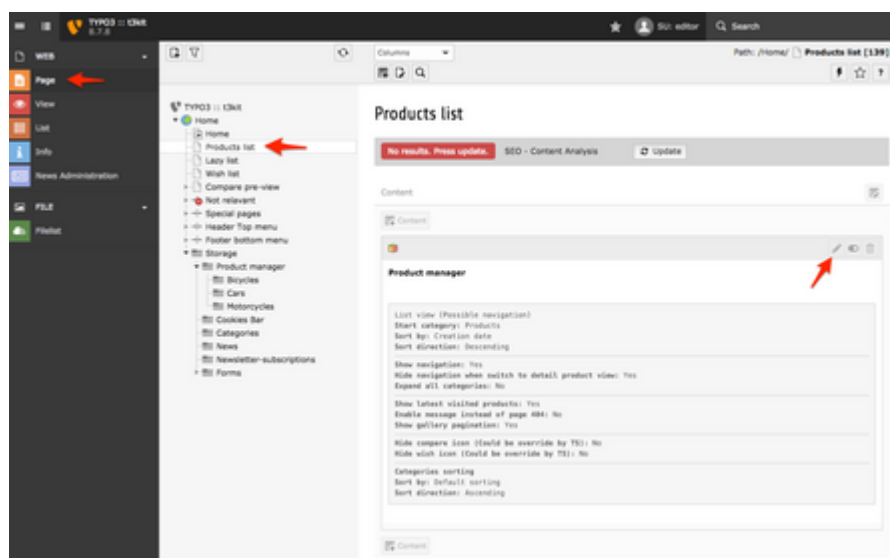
TYPO3 :: t3kit 8.7.8

SU: editor

Search

WEB

Page

View

List

Info

News Administration

FILE

Filelist

TYPO3 :: t3kit

Home

Home

Products list

Lazy list

Wish list

Compare pre-view

Not relevant

Special pages

Header Top menu

Footer bottom menu

Storage

Product manager

Bicycles

Cars

Motorcycles

Cookies Bar

Categories

News

Newsletter-subscriptions

Forms

Columns

Path: /Home/ Products list [139]

Products list

No results. Press update.

SEO - Content Analysis

Update

Content

Content

Product manager

List view (Possible navigation)
Start category: Products
Sort by: Creation date
Sort direction: Descending

Show navigation: Yes
Hide navigation when switch to detail product view: Yes
Expand all categories: No

Show latest visited products: Yes
Enable message instead of page 404: No
Show gallery pagination: Yes

Hide compare icon (Could be override by TS): No
Hide wish icon (Could be override by TS): No

Categories sorting
Sort by: Default sorting
Sort direction: Ascending

Content